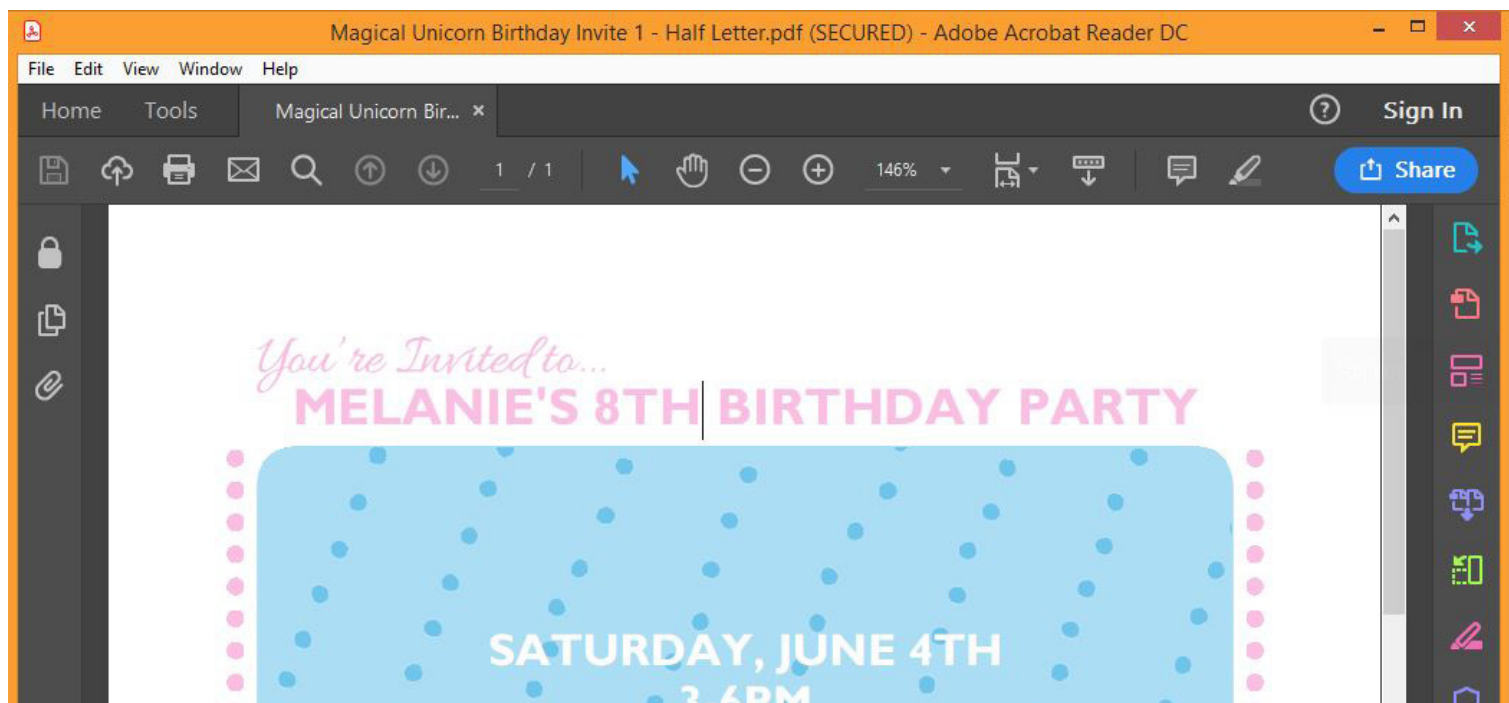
Magical Unicorn Birthday Invite 1 - Half Letter.pdf (SECURED) - Adobe Acrobat Reader DC

File Edit View Window Help

Home Tools Magical Unicorn Bir... ×

Sign In

1 / 1

146%

Share

You're Invited to...
MELANIE'S 8TH BIRTHDAY PARTY

SATURDAY, JUNE 4TH
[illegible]